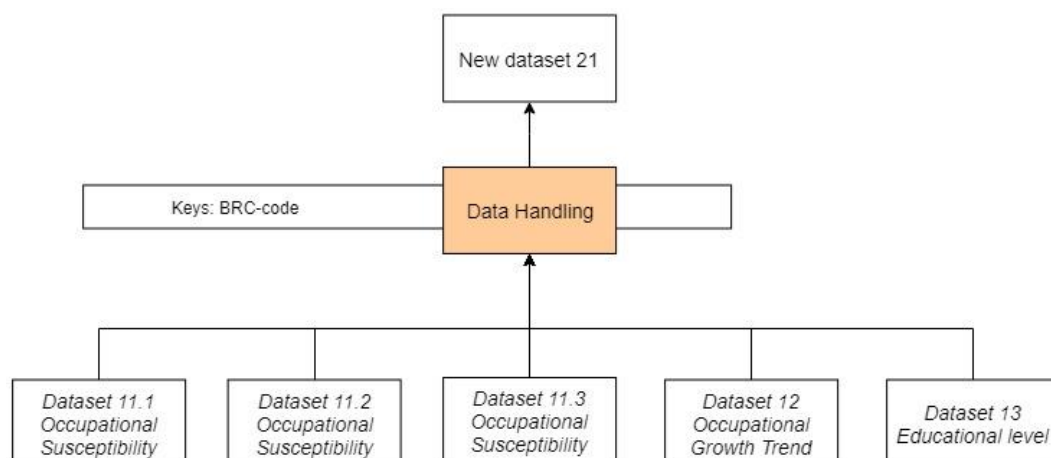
New dataset 21

Keys: BRC-code

Data Handling

Dataset 11.1 Occupational Susceptibility

Dataset 11.2 Occupational Susceptibility

Dataset 11.3 Occupational Susceptibility

Dataset 12 Occupational Growth Trend

Dataset 13 Educational level